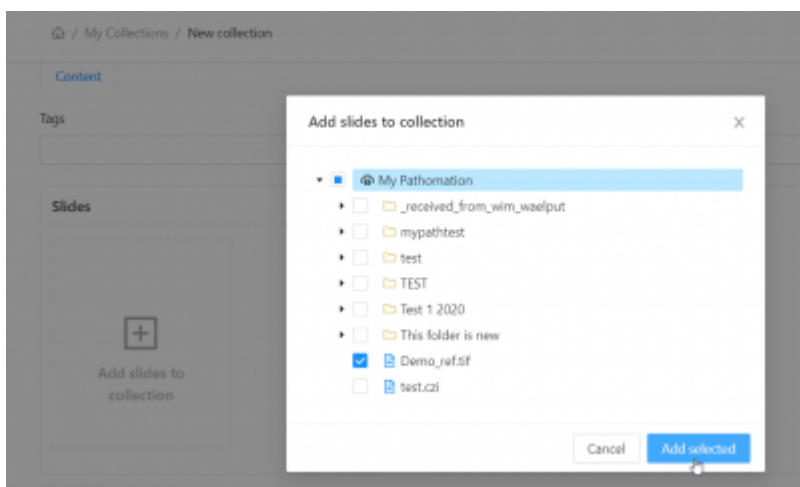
/ My Collections / New collection

Content

Tags

Slides

Add slides to collection

Add slides to collection

My Pathomation

_received_from_wim_waelput

mypathtest

test

TEST

Test 1 2020

This folder is new

Demo_ref.tif

test.czi

Cancel

Add selected